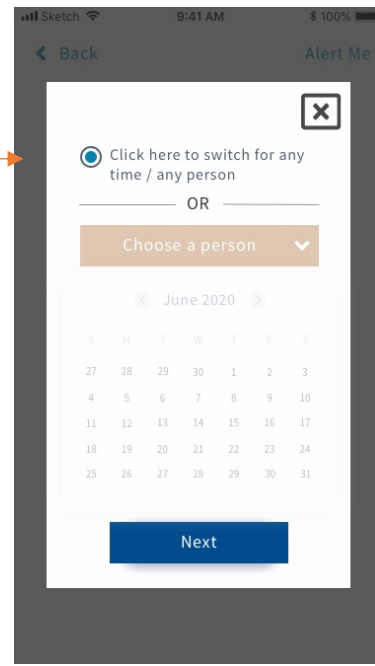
Sketch 9:41 AM 100%

Back Alert Me

Click here to switch for any time / any person

OR

Choose a person

June 2020

| S | M | T | W | T | F | S |
|---|---|---|---|---|---|---|
| 27 | 28 | 29 | 30 | 1 | 2 | 3 |
| 4 | 5 | 6 | 7 | 8 | 9 | 10 |
| 11 | 12 | 13 | 14 | 15 | 16 | 17 |
| 18 | 19 | 20 | 21 | 22 | 23 | 24 |
| 25 | 26 | 27 | 28 | 29 | 30 | 31 |

Next